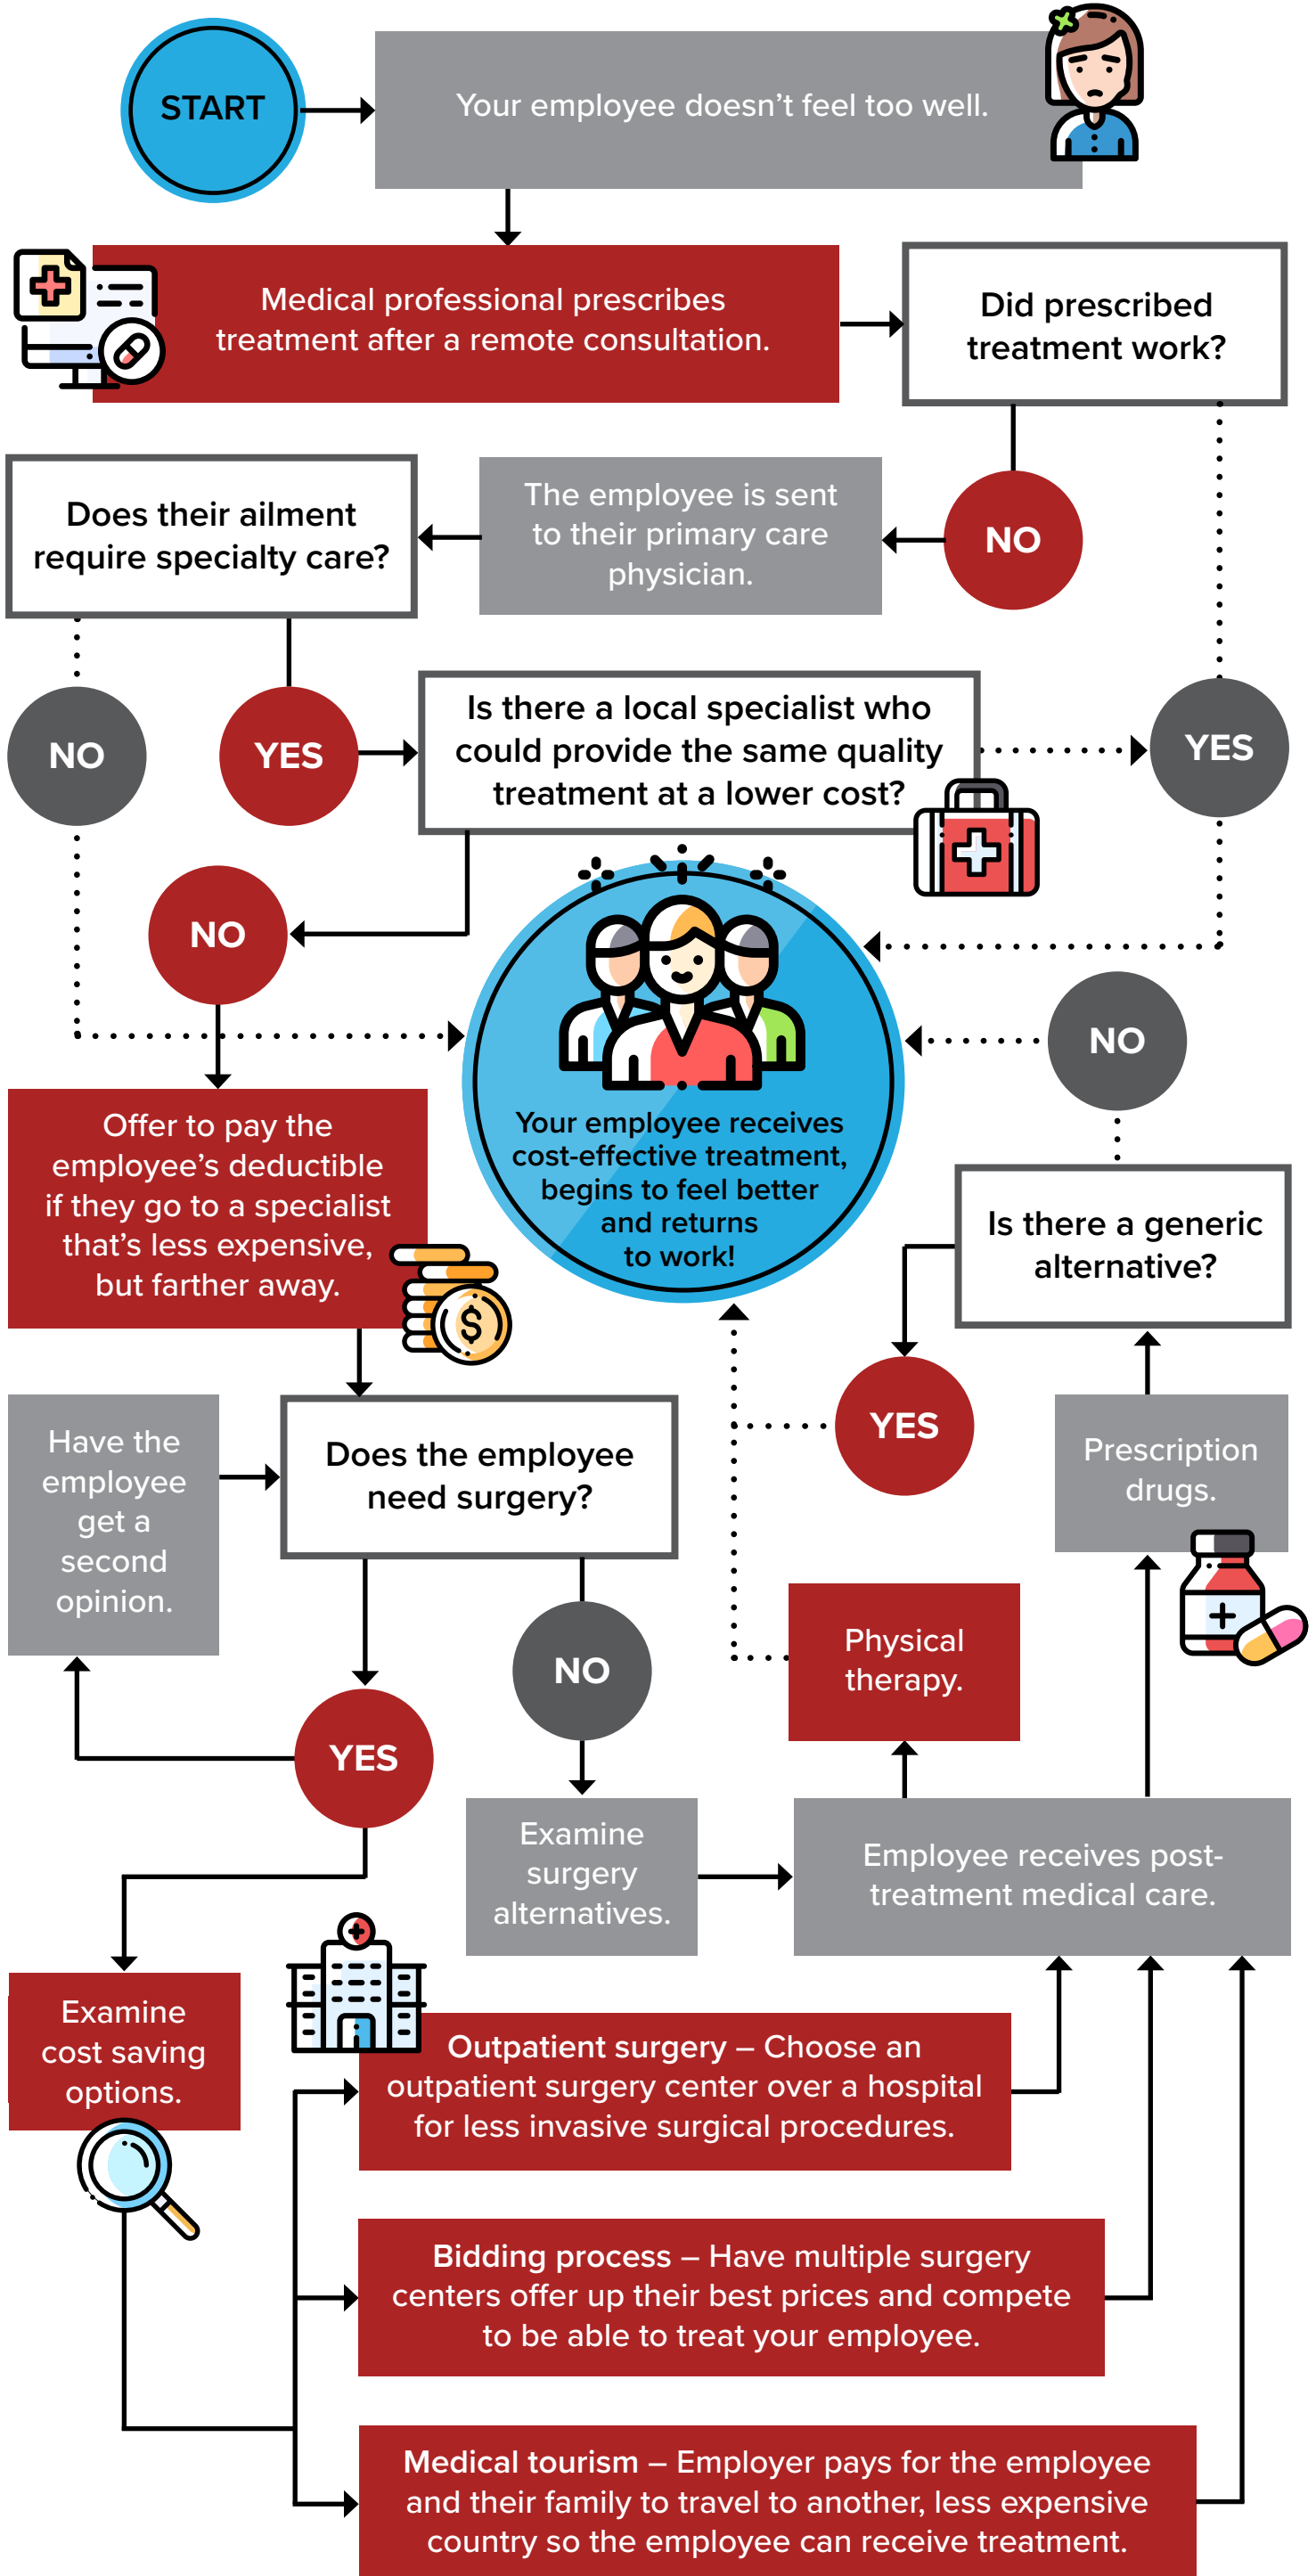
START

Your employee doesn’t feel too well.

Medical professional prescribes treatment after a remote consultation.

Did prescribed treatment work?

NO

The employee is sent to their primary care physician.

Does their ailment require specialty care?

NO

YES

Is there a local specialist who could provide the same quality treatment at a lower cost?

YES

NO

Your employee receives cost-effective treatment, begins to feel better and returns to work!

NO

Offer to pay the employee’s deductible if they go to a specialist that’s less expensive, but farther away.

Is there a generic alternative?

YES

Prescription drugs.

Have the employee get a second opinion.

Does the employee need surgery?

Physical therapy.

NO

YES

Examine surgery alternatives.

Employee receives post-treatment medical care.

Examine cost saving options.

Outpatient surgery – Choose an outpatient surgery center over a hospital for less invasive surgical procedures.

Bidding process – Have multiple surgery centers offer up their best prices and compete to be able to treat your employee.

Medical tourism – Employer pays for the employee and their family to travel to another, less expensive country so the employee can receive treatment.